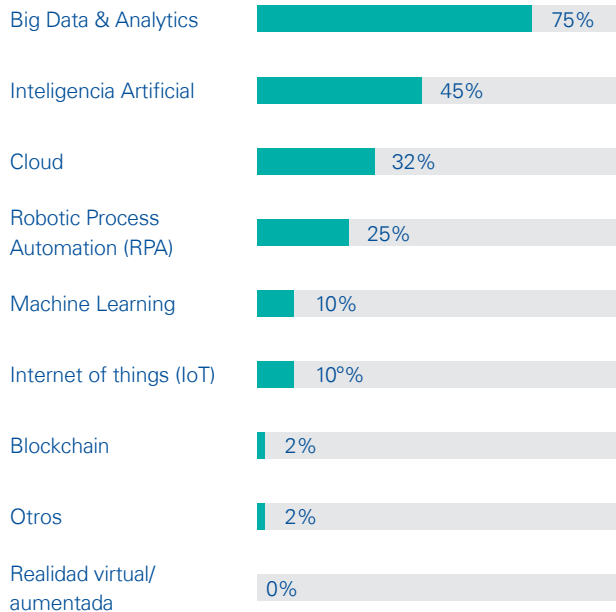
Big Data & Analytics 75%

Inteligencia Artificial 45%

Cloud 32%

Robotic Process Automation (RPA) 25%

Machine Learning 10%

Internet of things (IoT) 10º%

Blockchain 2%

Otros 2%

Realidad virtual/ aumentada 0%